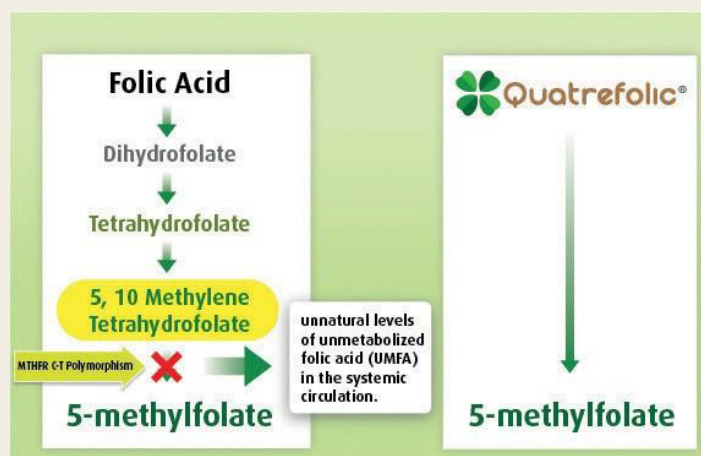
Folic Acid

Dihydrofolate

Tetrahydrofolate

5, 10 Methylene Tetrahydrofolate

MTHFR C-T Polymorphism

unnatural levels of unmetabolized folic acid (UMFA) in the systemic circulation.

5-methylfolate

Quatrefolic®

5-methylfolate